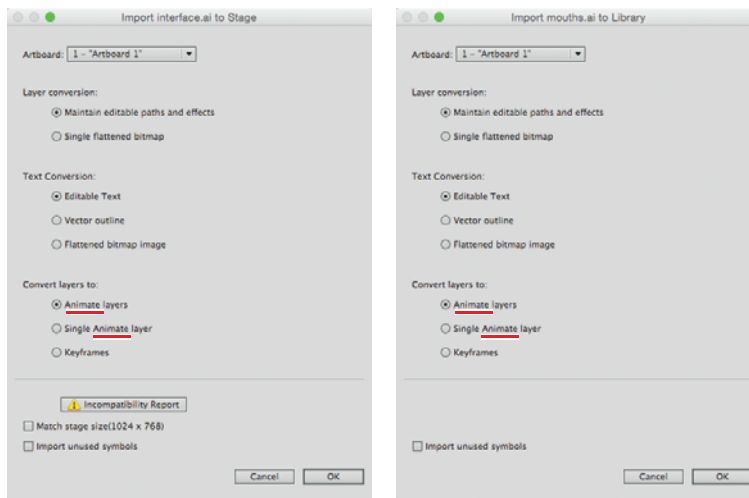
Import interface.ai to Stage

Artboard: 1 - "Artboard 1"

Layer conversion:

Maintain editable paths and effects

Single flattened bitmap

Text Conversion:

Editable Text

Vector outline

Flattened bitmap image

Convert layers to:

Animate layers

Single Animate layer

Keyframes

Incompatibility Report

Match stage size(1024 x 768)

Import unused symbols

Cancel OK

Import mouths.ai to Library

Artboard: 1 - "Artboard 1"

Layer conversion:

Maintain editable paths and effects

Single flattened bitmap

Text Conversion:

Editable Text

Vector outline

Flattened bitmap image

Convert layers to:

Animate layers

Single Animate layer

Keyframes

Import unused symbols

Cancel OK